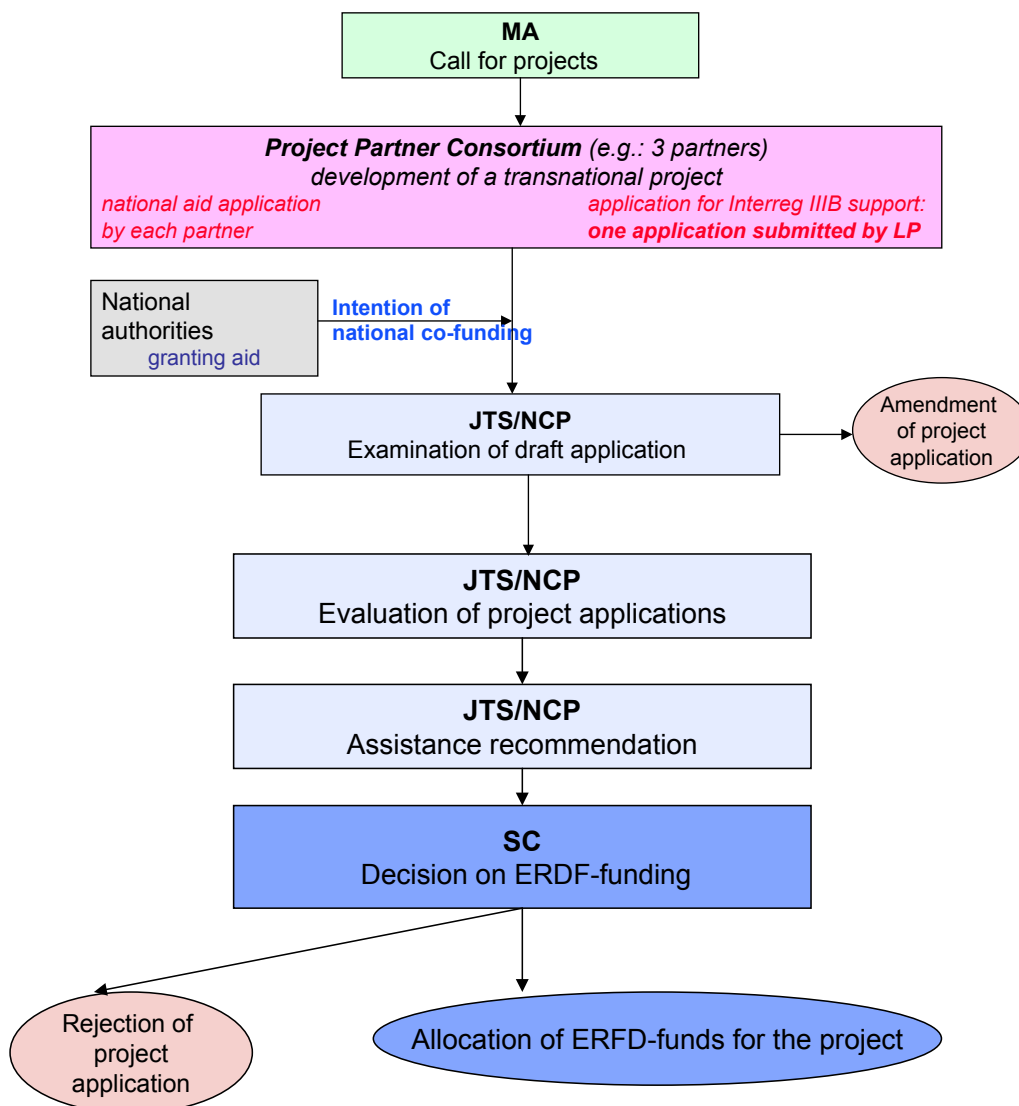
MA
Call for projects

Project Partner Consortium (e.g.: 3 partners)
development of a transnational project
national aid application by each partner
application for Interreg IIIB support: one application submitted by LP

National authorities
granting aid

Intention of national co-funding

JTS/NCP
Examination of draft application

Amendment of project application

JTS/NCP
Evaluation of project applications

JTS/NCP
Assistance recommendation

SC
Decision on ERDF-funding

Rejection of project application

Allocation of ERFD-funds for the project